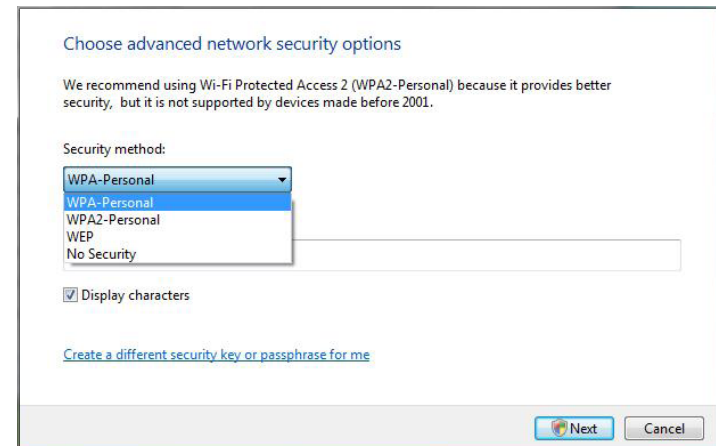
Choose advanced network security options

We recommend using Wi-Fi Protected Access 2 (WPA2-Personal) because it provides better security, but it is not supported by devices made before 2001.

Security method:

WPA-Personal

WPA-Personal
WPA2-Personal
WEP
No Security

Display characters

Create a different security key or passphrase for me

Next

Cancel